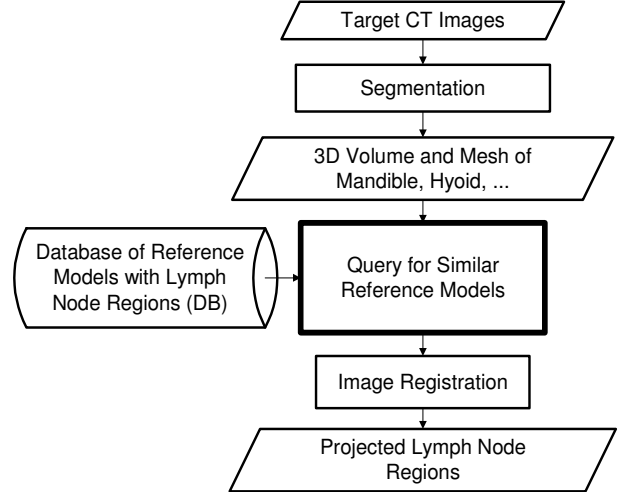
Target CT Images

Segmentation

3D Volume and Mesh of Mandible, Hyoid, ...

Database of Reference Models with Lymph Node Regions (DB)

Query for Similar Reference Models

Image Registration

Projected Lymph Node Regions